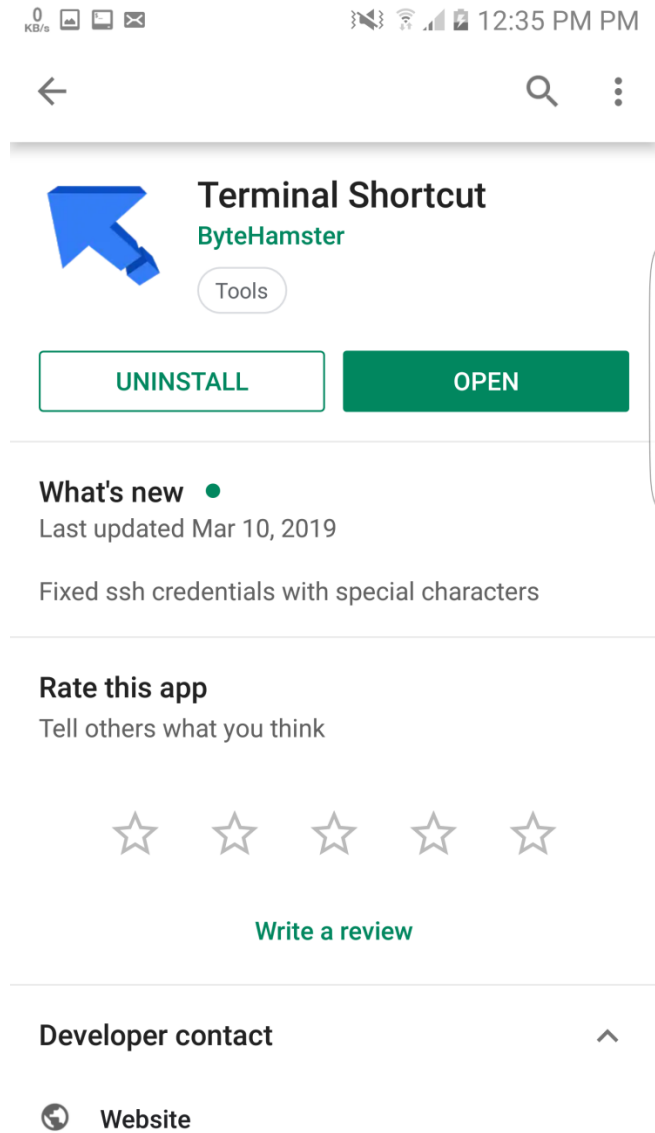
0 KB/s 12:35 PM PM

Terminal Shortcut
ByteHamster
Tools

UNINSTALL
OPEN

What's new
Last updated Mar 10, 2019

Fixed ssh credentials with special characters

Rate this app
Tell others what you think

Write a review

Developer contact

Website